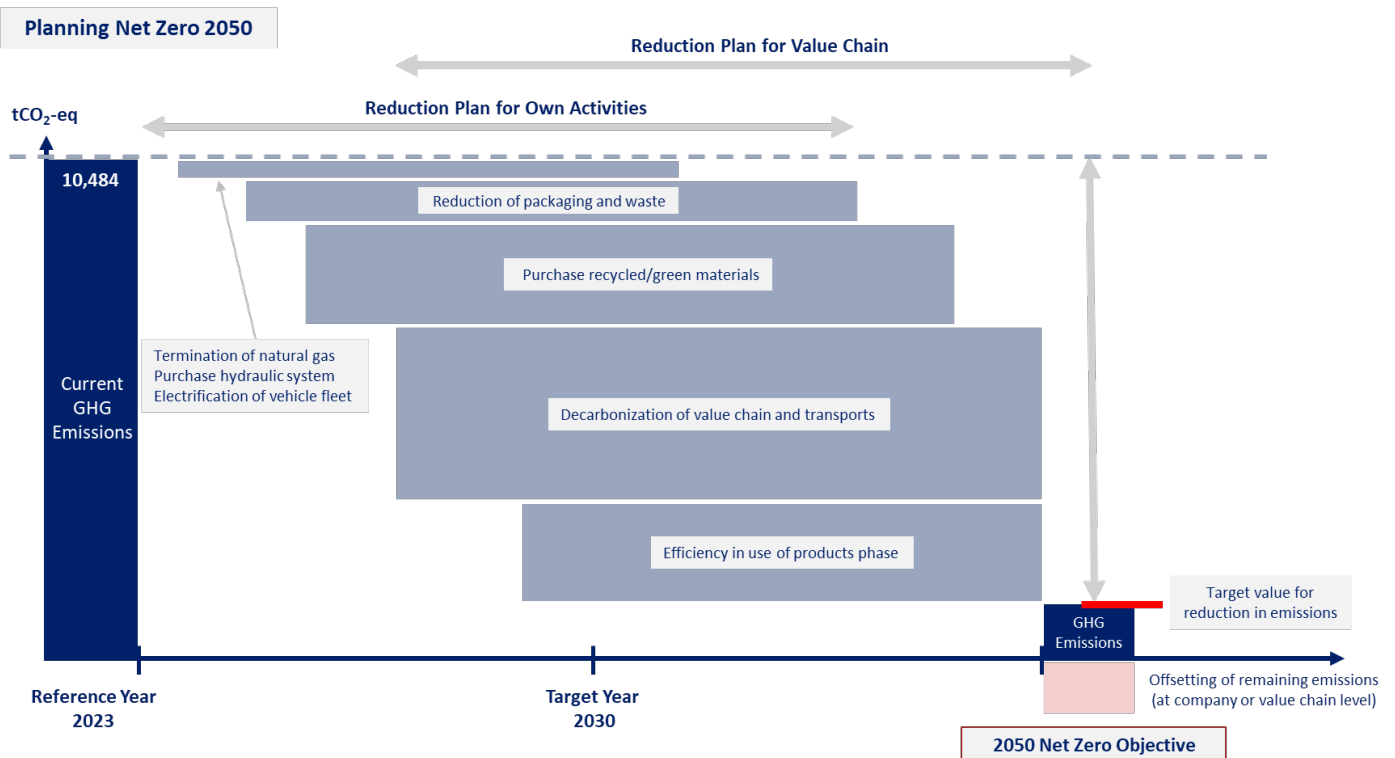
Planning Net Zero 2050

Reduction Plan for Value Chain

Reduction Plan for Own Activities

$tCO_2$-eq

10,484

Reduction of packaging and waste

Purchase recycled/green materials

Termination of natural gas
Purchase hydraulic system
Electrification of vehicle fleet

Current GHG Emissions

Decarbonization of value chain and transports

Efficiency in use of products phase

Target value for reduction in emissions

GHG Emissions

Offsetting of remaining emissions (at company or value chain level)

Reference Year 2023

Target Year 2030

2050 Net Zero Objective